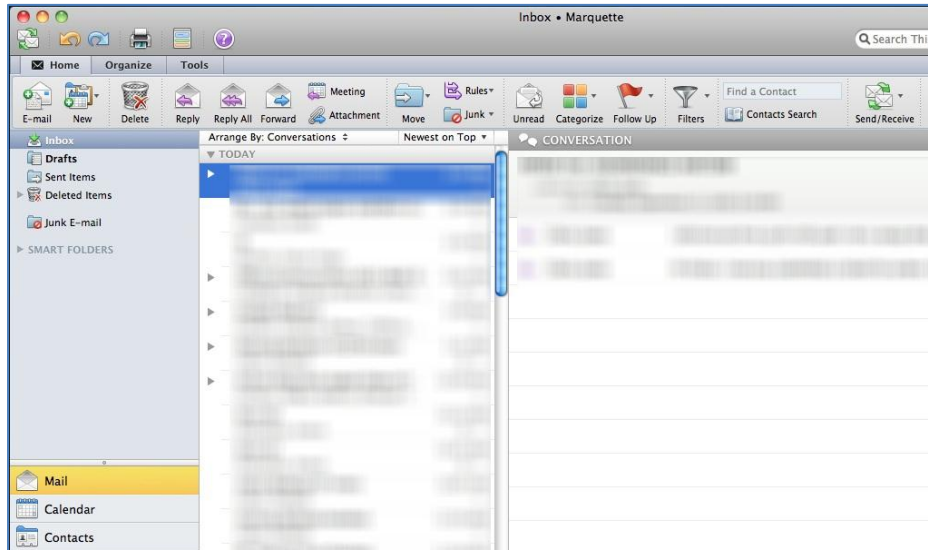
Inbox • Marquette

Search Thi

Home
Organize
Tools

E-mail
New
Delete
Reply
Reply All
Forward
Meeting
Attachment
Move
Rules
Junk
Unread
Categorize
Follow Up
Filters
Find a Contact
Contacts Search
Send/Receive

Inbox
Drafts
Sent Items
Deleted Items
Junk E-mail
SMART FOLDERS

Arrange By: Conversations
Newest on Top
TODAY

CONVERSATION

Mail
Calendar
Contacts